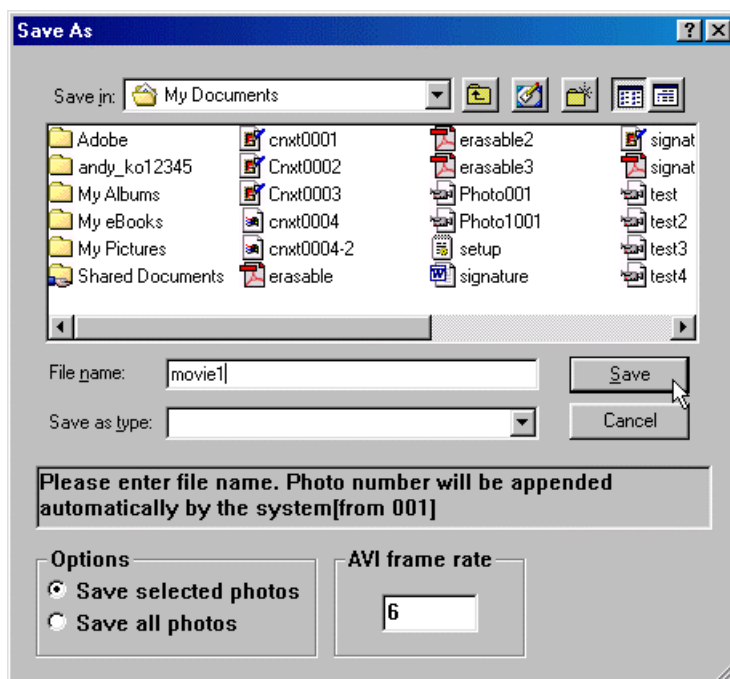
Save As

?

Save in: My Documents

Adobe
andy_ko12345
My Albums
My eBooks
My Pictures
Shared Documents

cnxt0001
Cnxt0002
Cnxt0003
cnxt0004
cnxt0004-2
erasable

erasable2
erasable3
Photo001
Photo1001
setup
signature

signat
signat
test
test2
test3
test4

File name: movie1

Save

Save as type:

Cancel

Please enter file name. Photo number will be appended automatically by the system[from 001]

Options
Save selected photos
Save all photos

AVI frame rate
6